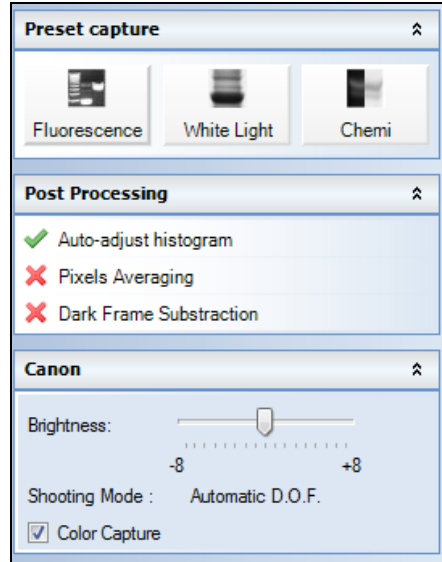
Preset capture

Fluorescence
White Light
Chemi

Post Processing

Auto-adjust histogram
Pixels Averaging
Dark Frame Substraction

Canon

Brightness:
-8
+8
Shooting Mode :
Automatic D.O.F.
Color Capture